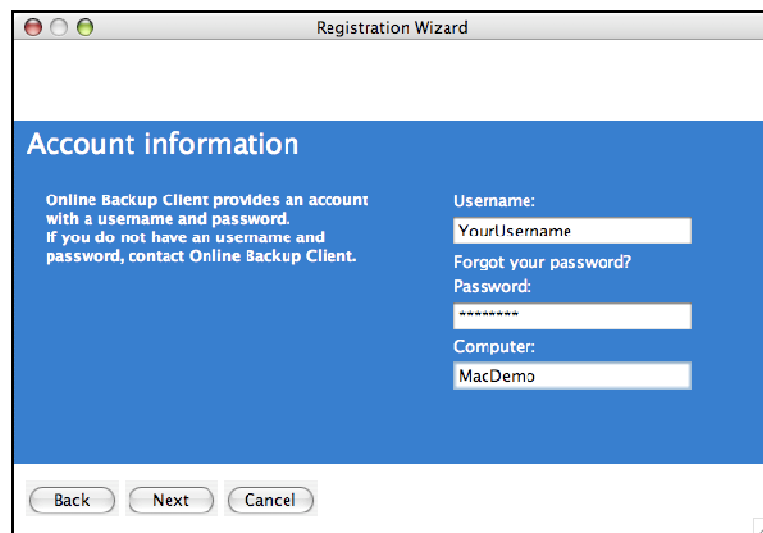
Registration Wizard

Account information

Online Backup Client provides an account with a username and password.
If you do not have an username and password, contact Online Backup Client.

Username:
YourUsername
Forgot your password?
Password:
********
Computer:
MacDemo

Back
Next
Cancel